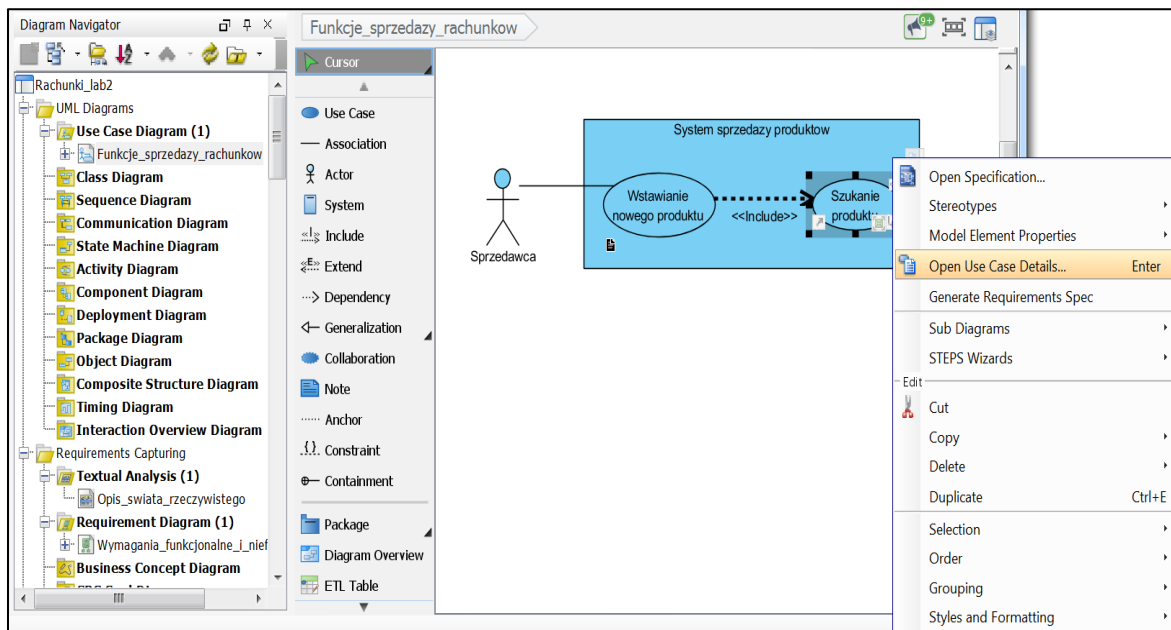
Diagram Navigator

Rachunki_lab2
UML Diagrams
Use Case Diagram (1)
Funkcje_sprzedazy_rachunkow
Class Diagram
Sequence Diagram
Communication Diagram
State Machine Diagram
Activity Diagram
Component Diagram
Deployment Diagram
Package Diagram
Object Diagram
Composite Structure Diagram
Timing Diagram
Interaction Overview Diagram
Requirements Capturing
Textual Analysis (1)
Opis_swiata_rzeczywistego
Requirement Diagram (1)
Wymagania_funkcjonalne_i_nief
Business Concept Diagram

Funkcje_sprzedazy_rachunkow

Cursor
Use Case
Association
Actor
System
Include
Extend
Dependency
Generalization
Collaboration
Note
Anchor
Constraint
Containment
Package
Diagram Overview
ETL Table

System sprzedazy produktow
Wstawianie nowego produktu
<<Include>>
Szukanie produktu
Sprzedawca

Open Specification...
Stereotypes
Model Element Properties
Open Use Case Details... Enter
Generate Requirements Spec
Sub Diagrams
STEPS Wizards
Edit
Cut
Copy
Delete
Duplicate Ctrl+E
Selection
Order
Grouping
Styles and Formatting